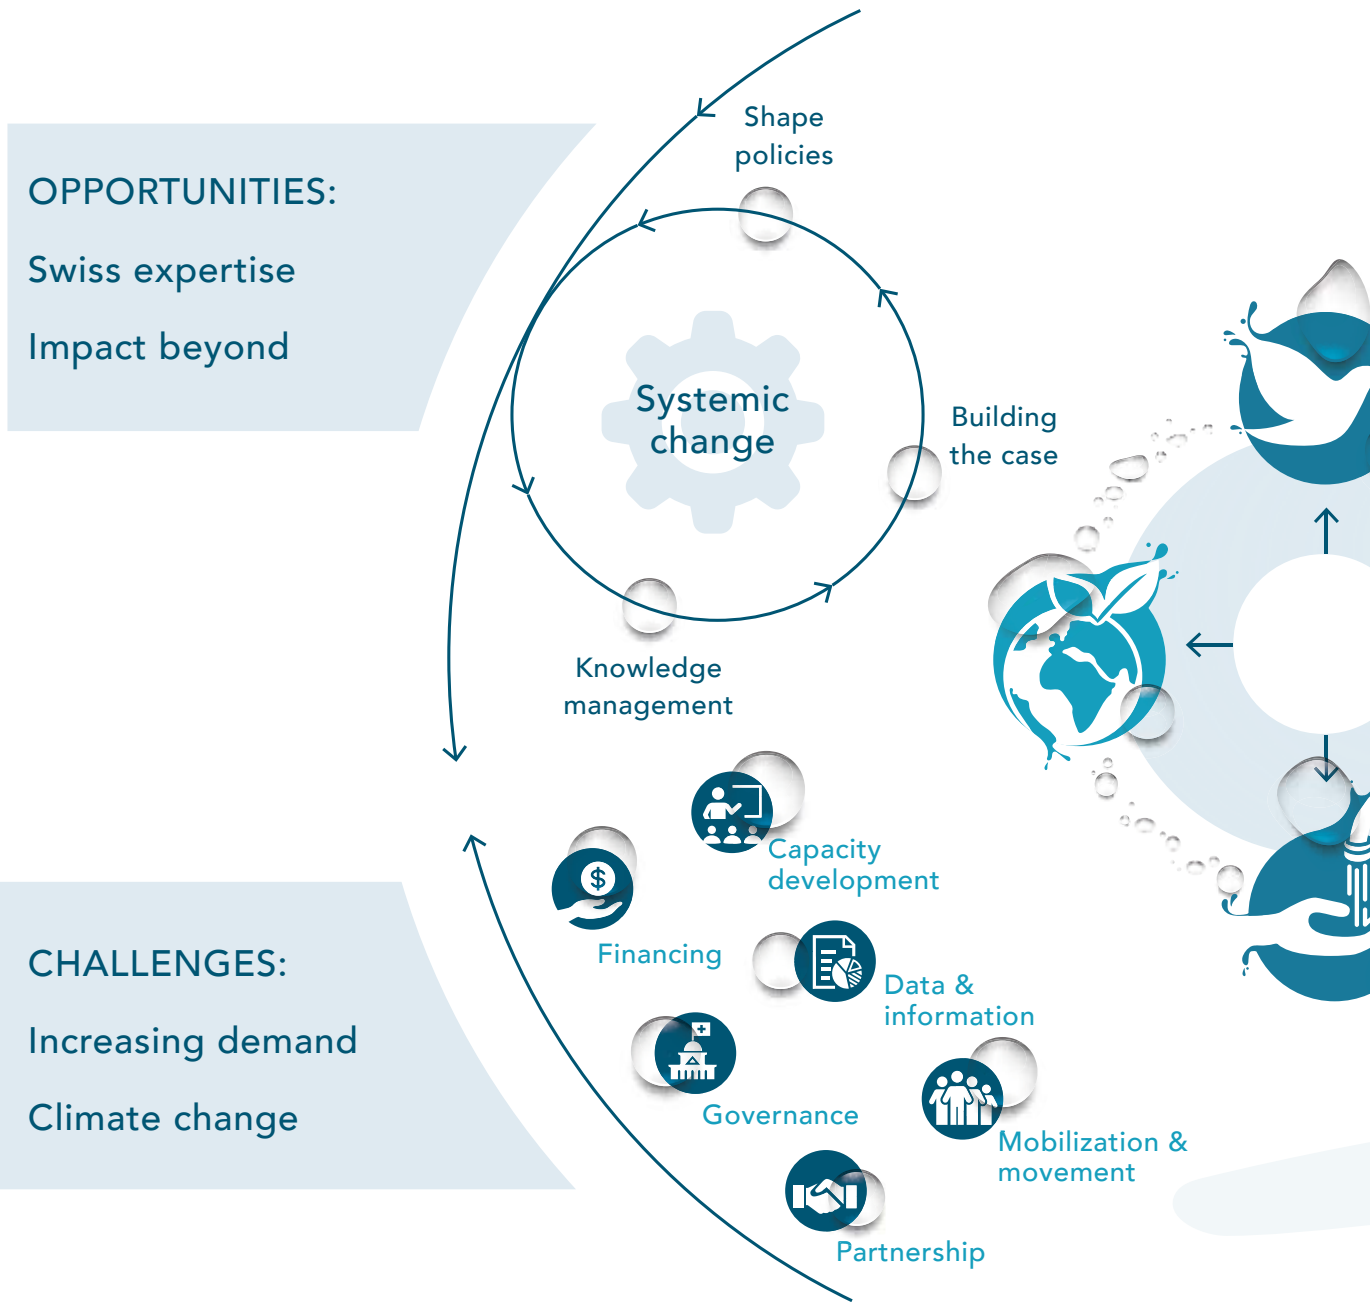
OPPORTUNITIES:

Swiss expertise

Impact beyond

Shape policies

Systemic change

Building the case

Knowledge management

Capacity development

Financing

Data & information

Governance

Mobilization & movement

Partnership

CHALLENGES:

Increasing demand

Climate change